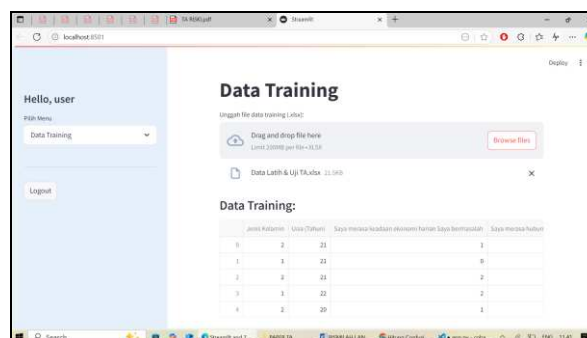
TA RISKI.pdf
Streamlit
localhost:8501
Deploy

Hello, user
Pilih Menu
Data Training
Logout

Data Training
Unggah file data training (.xlsx):
Drag and drop file here
Limit 200MB per file • XLSX
Browse files
Data Latih & Uji TA.xlsx 21.5KB

Data Training:

| | Jenis Kelamin | Usia (Tahun) | Saya merasa keadaan ekonomi teman Saya bermasalah | Saya merasa hubun |
|---|---|---|---|---|
| 0 | 2 | 21 | 1 | |
| 1 | 1 | 21 | 0 | |
| 2 | 2 | 21 | 2 | |
| 3 | 1 | 22 | 2 | |
| 4 | 2 | 20 | 1 | |

Search
Streamlit and 2
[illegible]
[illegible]
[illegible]
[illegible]